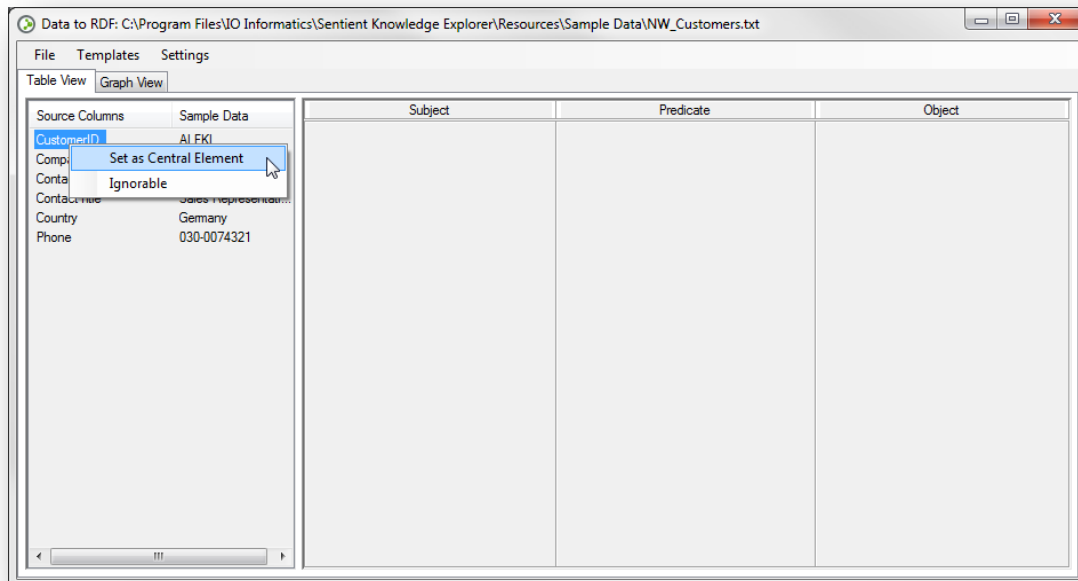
Data to RDF: C:\Program Files\IO Informatics\Sentient Knowledge Explorer\Resources\Sample Data\NW_Customers.txt

File Templates Settings

Table View Graph View

| Source Columns | Sample Data |
|---|---|
| CustomerID | ALFKI |
| Compa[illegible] | |
| Conta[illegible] | |
| Contact Title | Sales Representati... |
| Country | Germany |
| Phone | 030-0074321 |

Set as Central Element
Ignorable

| Subject | Predicate | Object |
|---|---|---|